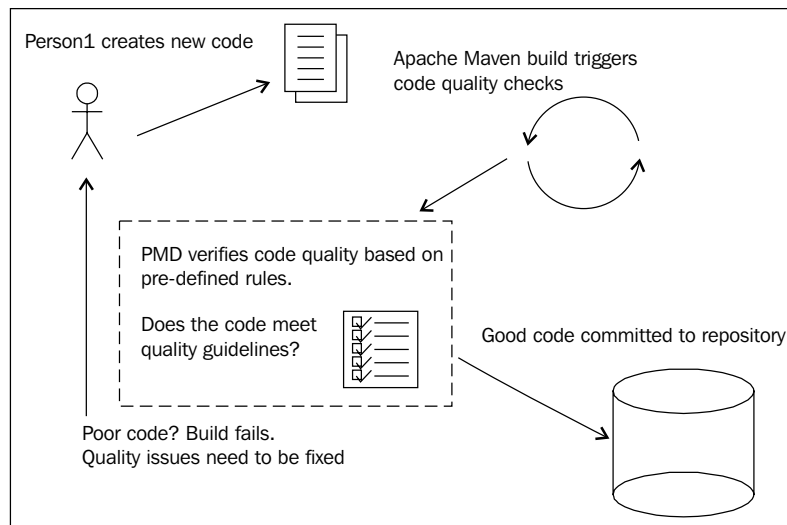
Person1 creates new code

Apache Maven build triggers code quality checks

PMD verifies code quality based on pre-defined rules.

Does the code meet quality guidelines?

Good code committed to repository

Poor code? Build fails.
Quality issues need to be fixed